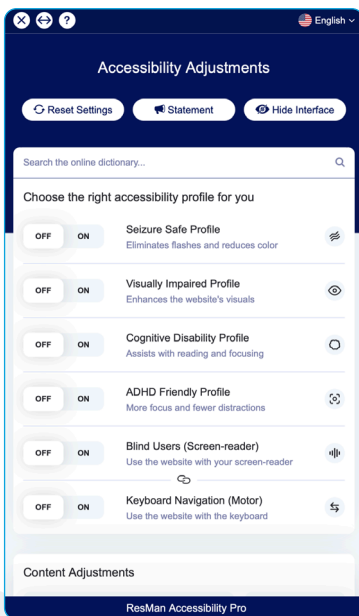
English

Accessibility Adjustments

Reset Settings
Statement
Hide Interface

Search the online dictionary...

Choose the right accessibility profile for you

OFF ON
Seizure Safe Profile
Eliminates flashes and reduces color

OFF ON
Visually Impaired Profile
Enhances the website's visuals

OFF ON
Cognitive Disability Profile
Assists with reading and focusing

OFF ON
ADHD Friendly Profile
More focus and fewer distractions

OFF ON
Blind Users (Screen-reader)
Use the website with your screen-reader

OFF ON
Keyboard Navigation (Motor)
Use the website with the keyboard

Content Adjustments

ResMan Accessibility Pro